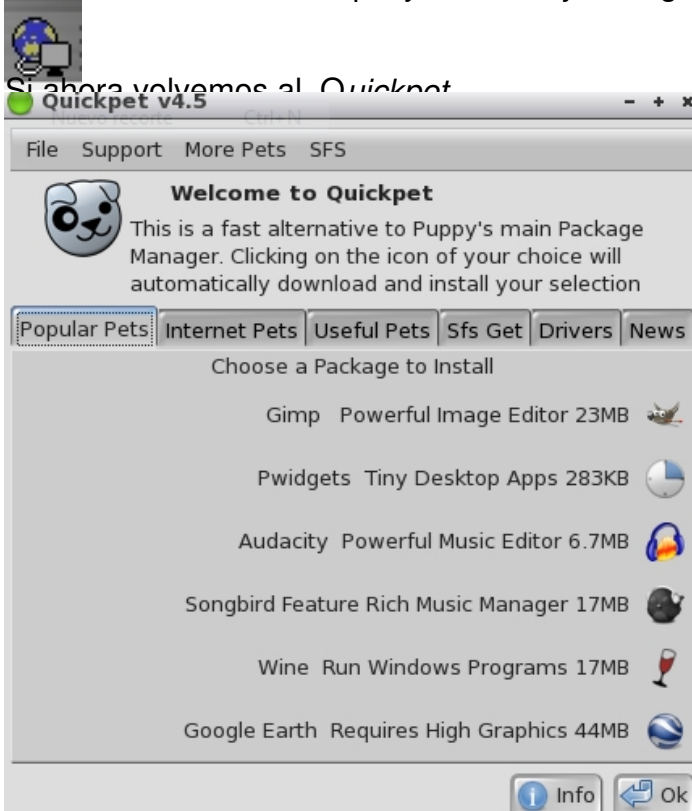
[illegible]

Si ahora volvemos al *Quickpet*

Quickpet v4.5

Nuevo recorte Ctrl+N

File Support More Pets SFS

**Welcome to Quickpet**

This is a fast alternative to Puppy's main Package Manager. Clicking on the icon of your choice will automatically download and install your selection

Popular Pets | Internet Pets | Useful Pets | Sfs Get | Drivers | News

Choose a Package to Install

Gimp Powerful Image Editor 23MB

Pwidgets Tiny Desktop Apps 283KB

Audacity Powerful Music Editor 6.7MB

Songbird Feature Rich Music Manager 17MB

Wine Run Windows Programs 17MB

Google Earth Requires High Graphics 44MB

Info Ok